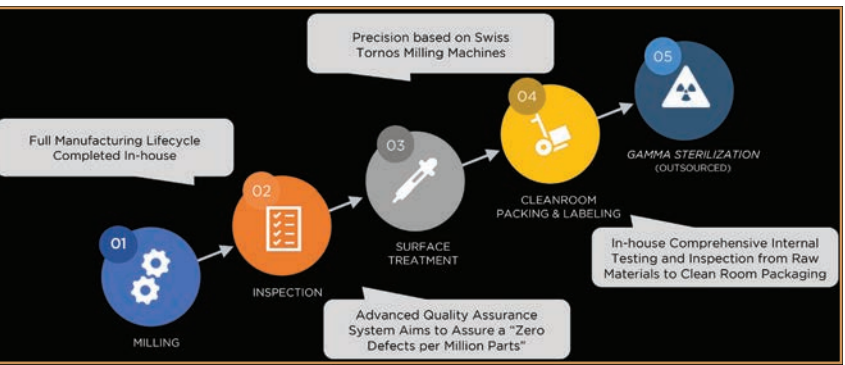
Precision based on Swiss Tornos Milling Machines

Full Manufacturing Lifecycle Completed In-house

01

MILLING

02

INSPECTION

03

SURFACE TREATMENT

04

CLEANROOM PACKING & LABELING

05

GAMMA STERILIZATION (OUTSOURCED)

In-house Comprehensive Internal Testing and Inspection from Raw Materials to Clean Room Packaging

Advanced Quality Assurance System Aims to Assure a "Zero Defects per Million Parts"